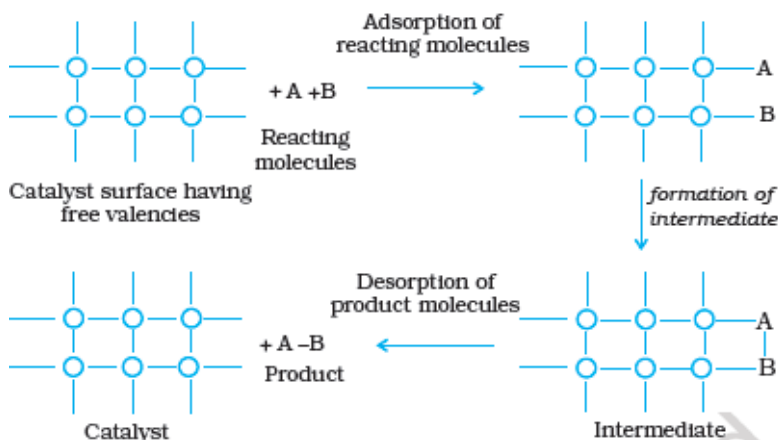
Adsorption of reacting molecules

+ A +B

Reacting molecules

A

B

Catalyst surface having free valencies

formation of intermediate

Desorption of product molecules

+ A –B

Product

A

B

Catalyst

Intermediate